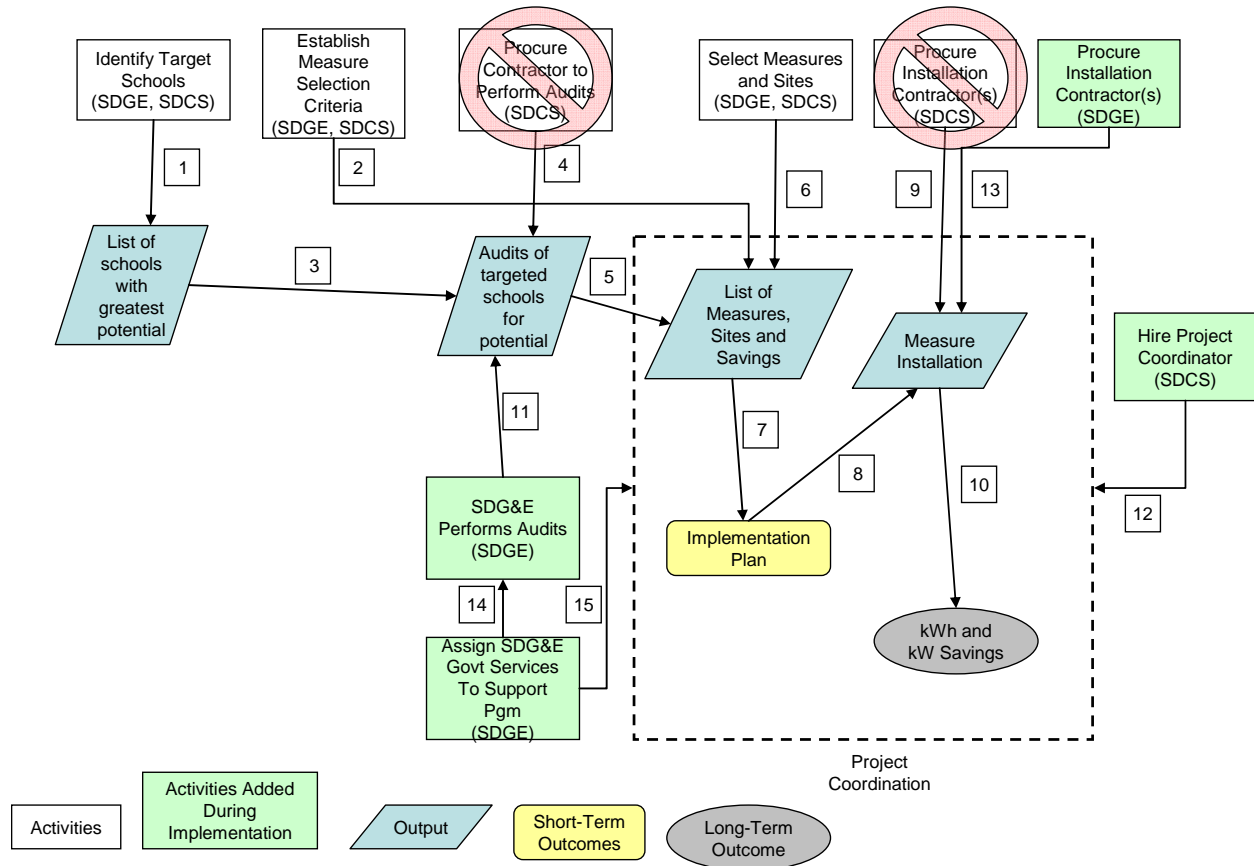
Identify Target Schools (SDGE, SDCS)

Establish Measure Selection Criteria (SDGE, SDCS)

Procure Contractor to Perform Audits (SDCS)

Select Measures and Sites (SDGE, SDCS)

Procure Installation Contractor(s) (SDCS)

Procure Installation Contractor(s) (SDGE)

1

2

4

6

9

13

List of schools with greatest potential

3

Audits of targeted schools for potential

5

List of Measures, Sites and Savings

Measure Installation

Hire Project Coordinator (SDCS)

11

7

8

10

SDG&E Performs Audits (SDGE)

Implementation Plan

12

14

15

Assign SDG&E Govt Services To Support Pgm (SDGE)

kWh and kW Savings

Project Coordination

Activities

Activities Added During Implementation

Output

Short-Term Outcomes

Long-Term Outcome